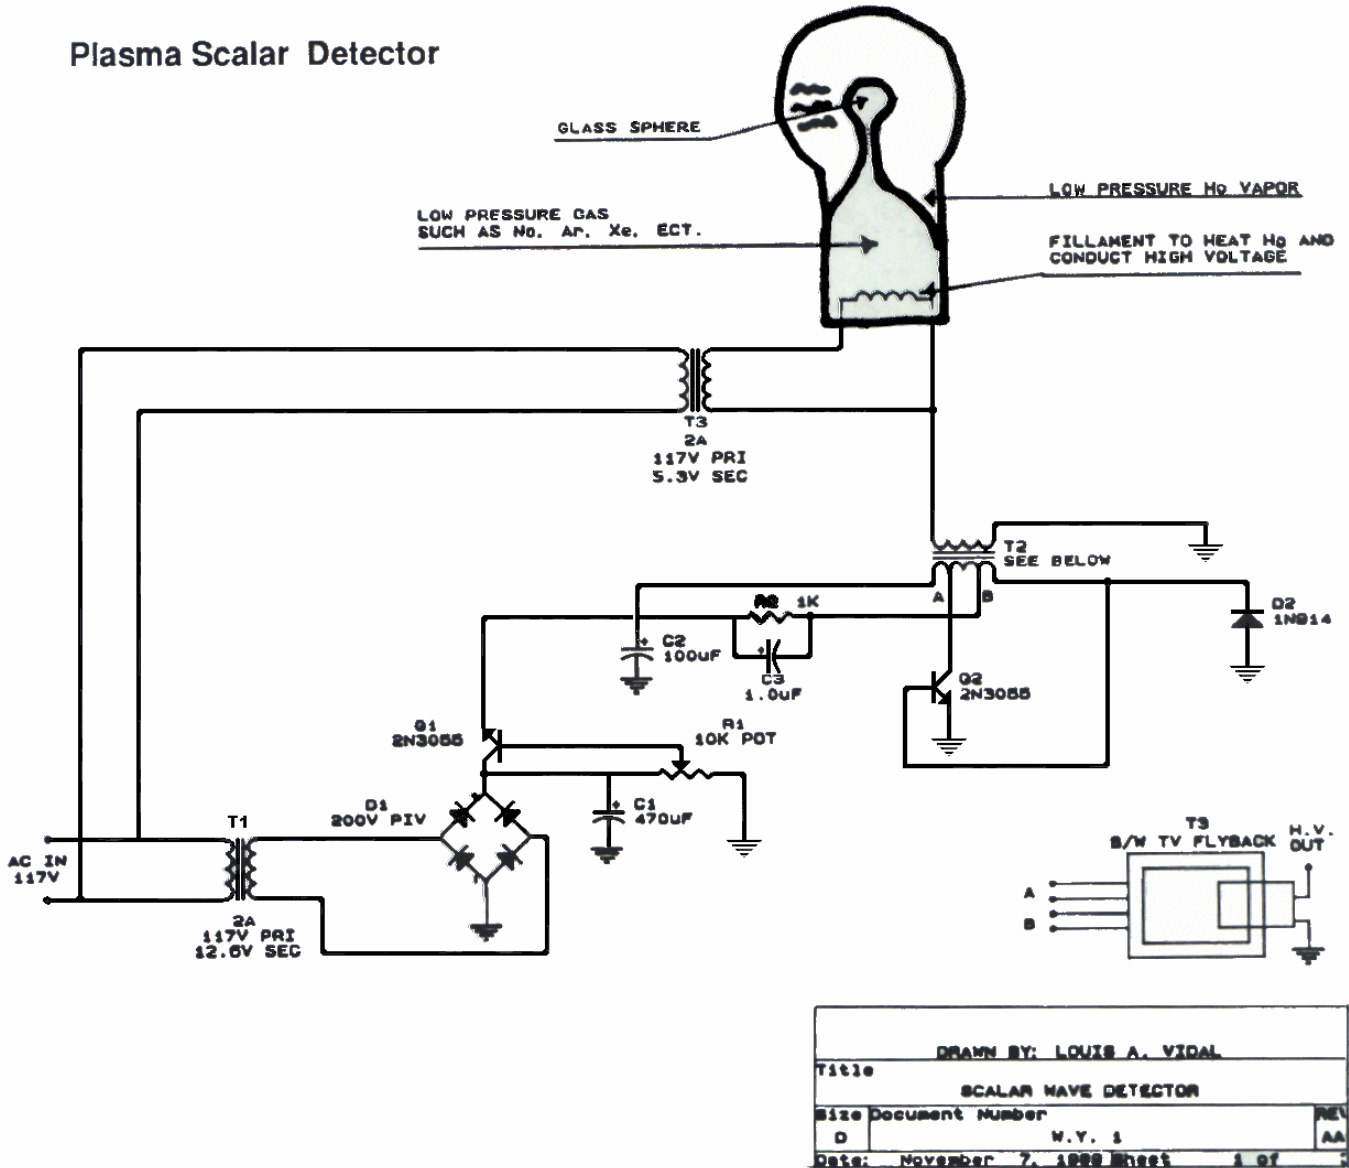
Plasma Scalar Detector

GLASS SPHERE

LOW PRESSURE Hg VAPOR

LOW PRESSURE GAS SUCH AS No. Ar. Xe. ECT.

FILLAMENT TO HEAT Hg AND CONDUCT HIGH VOLTAGE

T3
2A
117V PRI
5.3V SEC

T2
SEE BELOW

A
B

D2
1N914

R2 1K

C2
100uF

C3
1.0uF

Q2
2N3055

Q1
2N3055

R1
10K POT

C1
470uF

D1
200V PIV

T1

AC IN
117V

2A
117V PRI
12.6V SEC

T3
B/W TV FLYBACK

H.V.
OUT

A
B

DRAWN BY: LOUIS A. VIDAL

Title
SCALAR WAVE DETECTOR

Size Document Number REV
D W.Y. 1 AA

Date: November 7, 1988 Sheet 1 of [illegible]